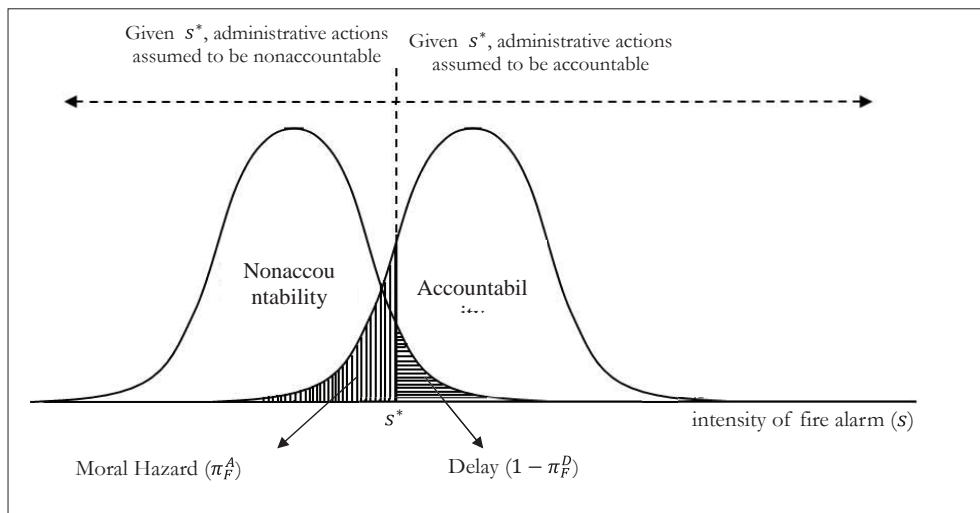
Given $s^*$, administrative actions assumed to be nonaccountable

Given $s^*$, administrative actions assumed to be accountable

Nonaccou ntability

Accountabil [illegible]

$s^*$

intensity of fire alarm ($s$)

Moral Hazard ($\pi_F^A$)

Delay ($1-\pi_F^D$)